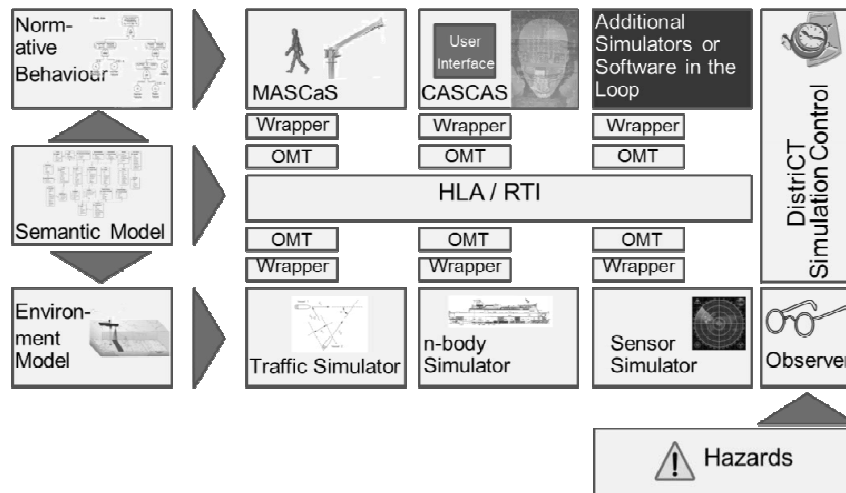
Normative Behaviour

MASCaS

User Interface

CASCAS

Additional Simulators or Software in the Loop

DistriCT Simulation Control

Wrapper

Wrapper

Wrapper

OMT

OMT

OMT

Semantic Model

HLA / RTI

OMT

OMT

OMT

Wrapper

Wrapper

Wrapper

Environment Model

Traffic Simulator

n-body Simulator

Sensor Simulator

Observer

Hazards